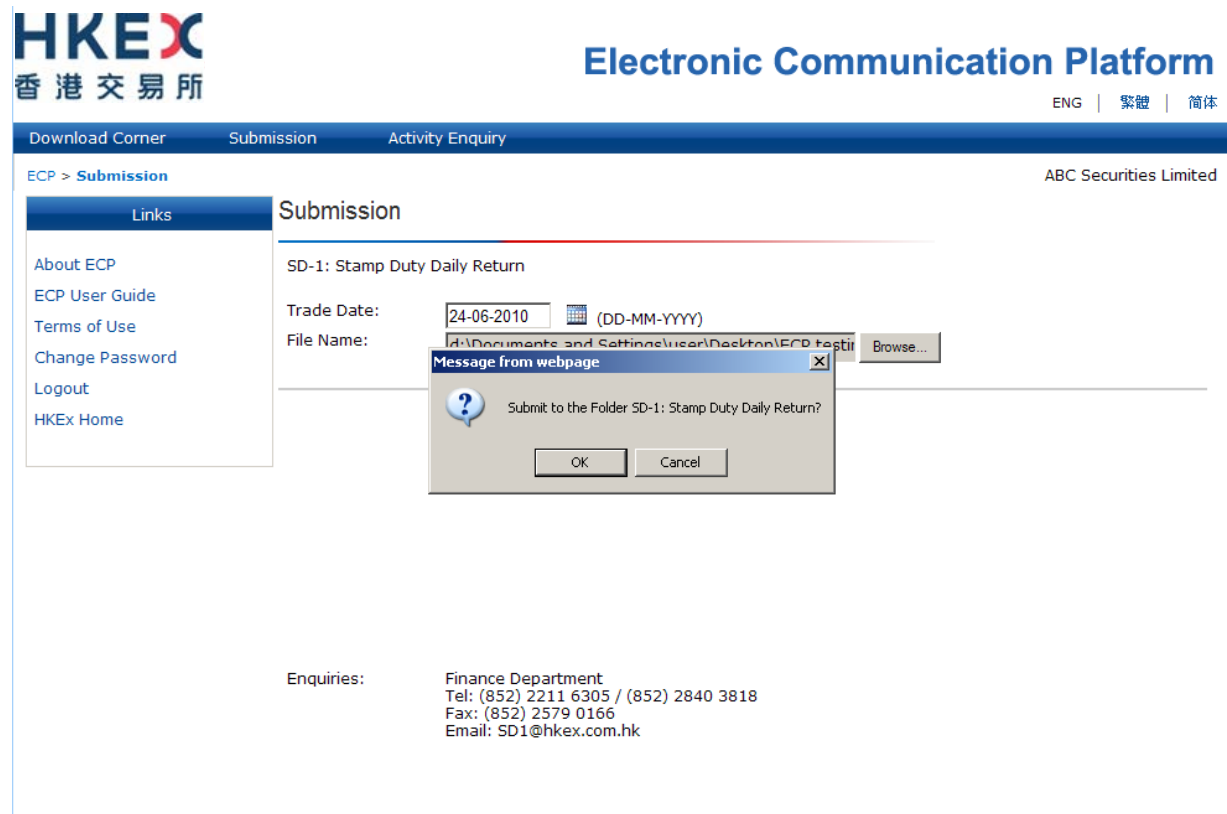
HKEX
香港交易所

Electronic Communication Platform

ENG | 繁體 | 简体

Download Corner Submission Activity Enquiry

ECP > Submission

ABC Securities Limited

Links

About ECP
ECP User Guide
Terms of Use
Change Password
Logout
HKEx Home

Submission

SD-1: Stamp Duty Daily Return

Trade Date: 24-06-2010 (DD-MM-YYYY)
File Name: d:\Documents and Settings\user\Desktop\ECP testi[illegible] Browse...

Message from webpage

Submit to the Folder SD-1: Stamp Duty Daily Return?

OK Cancel

Enquiries: Finance Department
Tel: (852) 2211 6305 / (852) 2840 3818
Fax: (852) 2579 0166
Email: SD1@hkex.com.hk